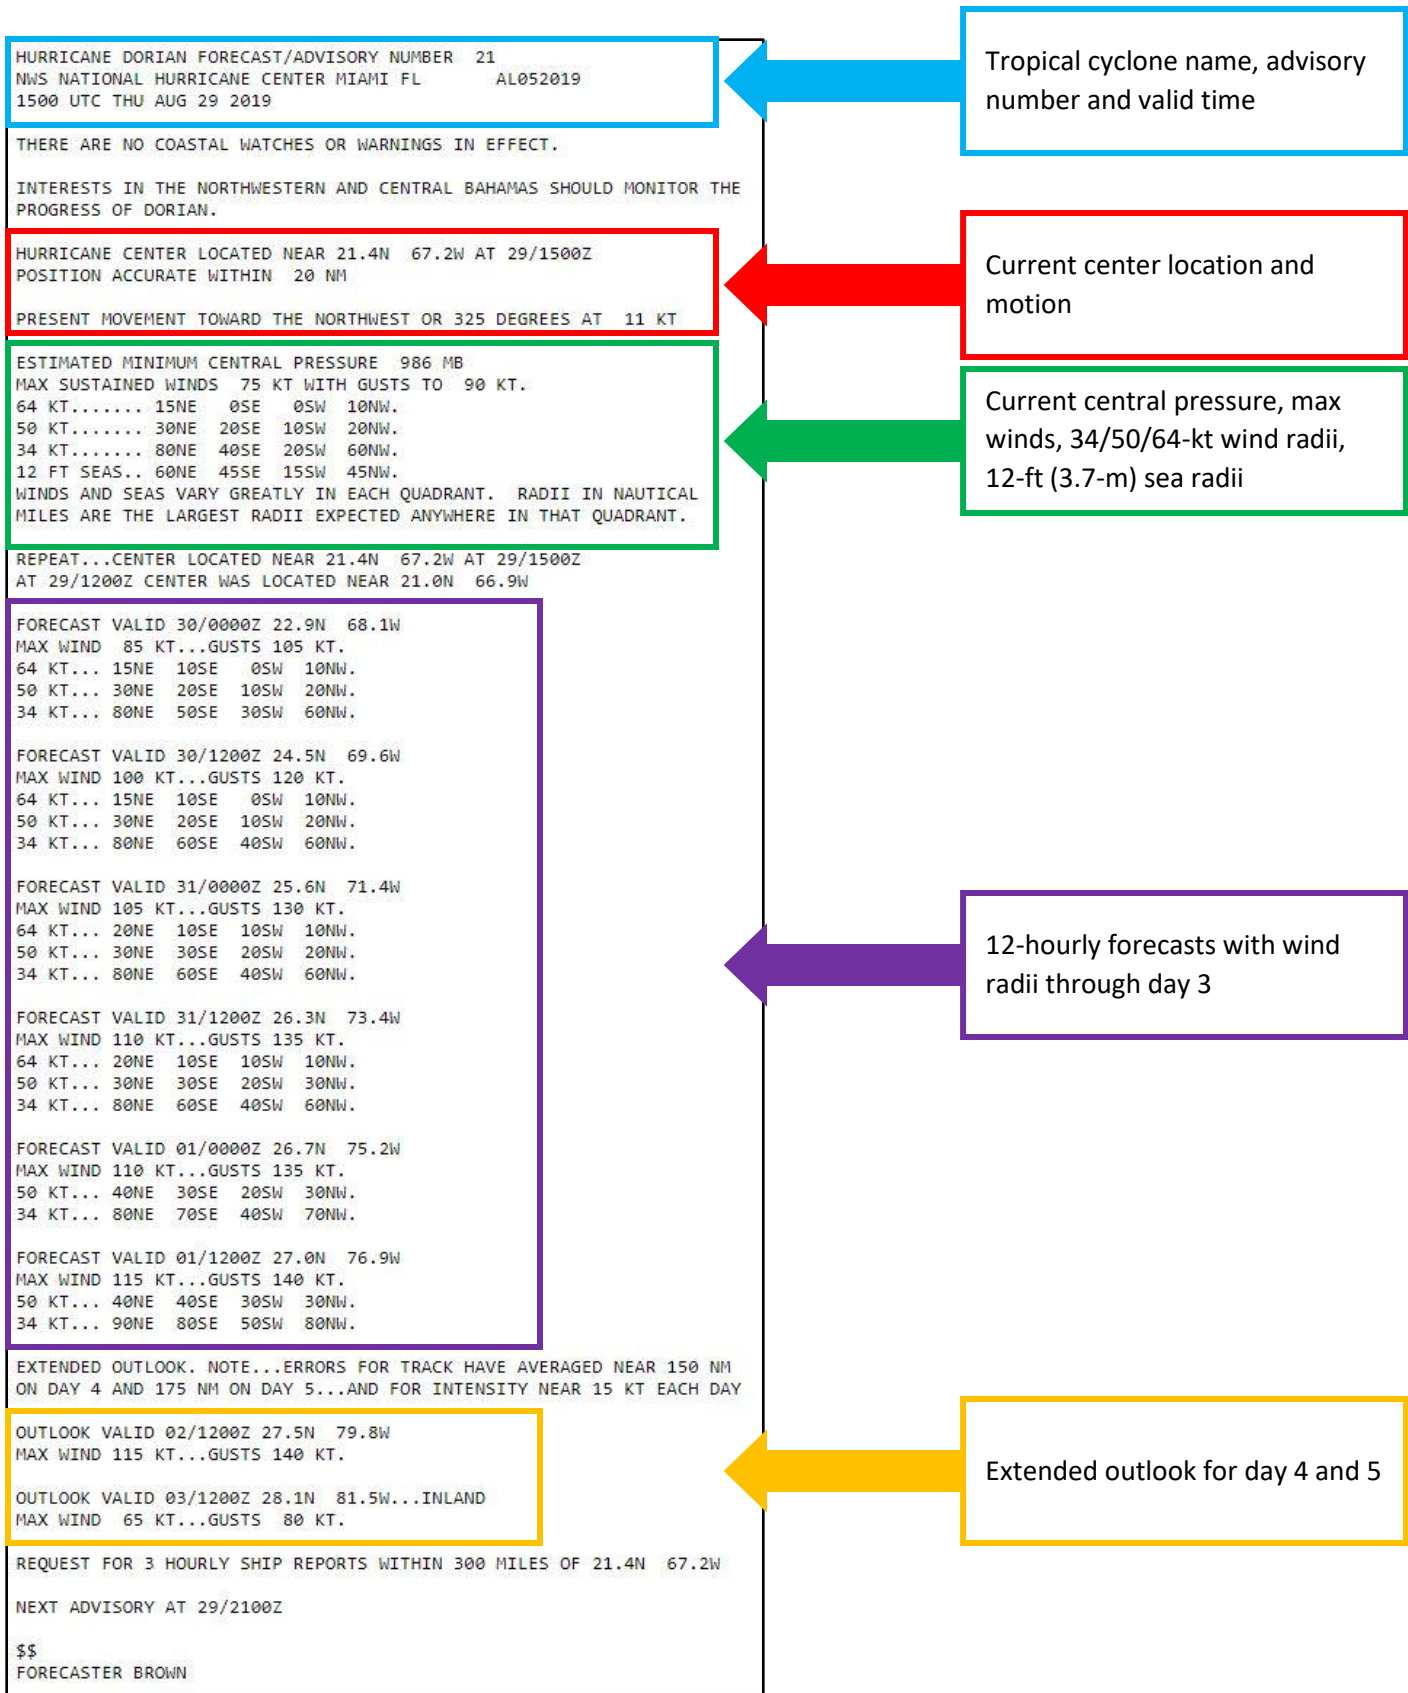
HURRICANE DORIAN FORECAST/ADVISORY NUMBER 21
NWS NATIONAL HURRICANE CENTER MIAMI FL AL052019
1500 UTC THU AUG 29 2019

Tropical cyclone name, advisory number and valid time

THERE ARE NO COASTAL WATCHES OR WARNINGS IN EFFECT.

INTERESTS IN THE NORTHWESTERN AND CENTRAL BAHAMAS SHOULD MONITOR THE PROGRESS OF DORIAN.

HURRICANE CENTER LOCATED NEAR 21.4N 67.2W AT 29/1500Z
POSITION ACCURATE WITHIN 20 NM

PRESENT MOVEMENT TOWARD THE NORTHWEST OR 325 DEGREES AT 11 KT

Current center location and motion

ESTIMATED MINIMUM CENTRAL PRESSURE 986 MB
MAX SUSTAINED WINDS 75 KT WITH GUSTS TO 90 KT.
64 KT....... 15NE 0SE 0SW 10NW.
50 KT....... 30NE 20SE 10SW 20NW.
34 KT....... 80NE 40SE 20SW 60NW.
12 FT SEAS.. 60NE 45SE 15SW 45NW.
WINDS AND SEAS VARY GREATLY IN EACH QUADRANT. RADII IN NAUTICAL MILES ARE THE LARGEST RADII EXPECTED ANYWHERE IN THAT QUADRANT.

Current central pressure, max winds, 34/50/64-kt wind radii, 12-ft (3.7-m) sea radii

REPEAT...CENTER LOCATED NEAR 21.4N 67.2W AT 29/1500Z
AT 29/1200Z CENTER WAS LOCATED NEAR 21.0N 66.9W

FORECAST VALID 30/0000Z 22.9N 68.1W
MAX WIND 85 KT...GUSTS 105 KT.
64 KT... 15NE 10SE 0SW 10NW.
50 KT... 30NE 20SE 10SW 20NW.
34 KT... 80NE 50SE 30SW 60NW.

FORECAST VALID 30/1200Z 24.5N 69.6W
MAX WIND 100 KT...GUSTS 120 KT.
64 KT... 15NE 10SE 0SW 10NW.
50 KT... 30NE 20SE 10SW 20NW.
34 KT... 80NE 60SE 40SW 60NW.

FORECAST VALID 31/0000Z 25.6N 71.4W
MAX WIND 105 KT...GUSTS 130 KT.
64 KT... 20NE 10SE 10SW 10NW.
50 KT... 30NE 30SE 20SW 20NW.
34 KT... 80NE 60SE 40SW 60NW.

FORECAST VALID 31/1200Z 26.3N 73.4W
MAX WIND 110 KT...GUSTS 135 KT.
64 KT... 20NE 10SE 10SW 10NW.
50 KT... 30NE 30SE 20SW 30NW.
34 KT... 80NE 60SE 40SW 60NW.

FORECAST VALID 01/0000Z 26.7N 75.2W
MAX WIND 110 KT...GUSTS 135 KT.
50 KT... 40NE 30SE 20SW 30NW.
34 KT... 80NE 70SE 40SW 70NW.

FORECAST VALID 01/1200Z 27.0N 76.9W
MAX WIND 115 KT...GUSTS 140 KT.
50 KT... 40NE 40SE 30SW 30NW.
34 KT... 90NE 80SE 50SW 80NW.

12-hourly forecasts with wind radii through day 3

EXTENDED OUTLOOK. NOTE...ERRORS FOR TRACK HAVE AVERAGED NEAR 150 NM ON DAY 4 AND 175 NM ON DAY 5...AND FOR INTENSITY NEAR 15 KT EACH DAY

OUTLOOK VALID 02/1200Z 27.5N 79.8W
MAX WIND 115 KT...GUSTS 140 KT.

OUTLOOK VALID 03/1200Z 28.1N 81.5W...INLAND
MAX WIND 65 KT...GUSTS 80 KT.

Extended outlook for day 4 and 5

REQUEST FOR 3 HOURLY SHIP REPORTS WITHIN 300 MILES OF 21.4N 67.2W

NEXT ADVISORY AT 29/2100Z

$$
FORECASTER BROWN